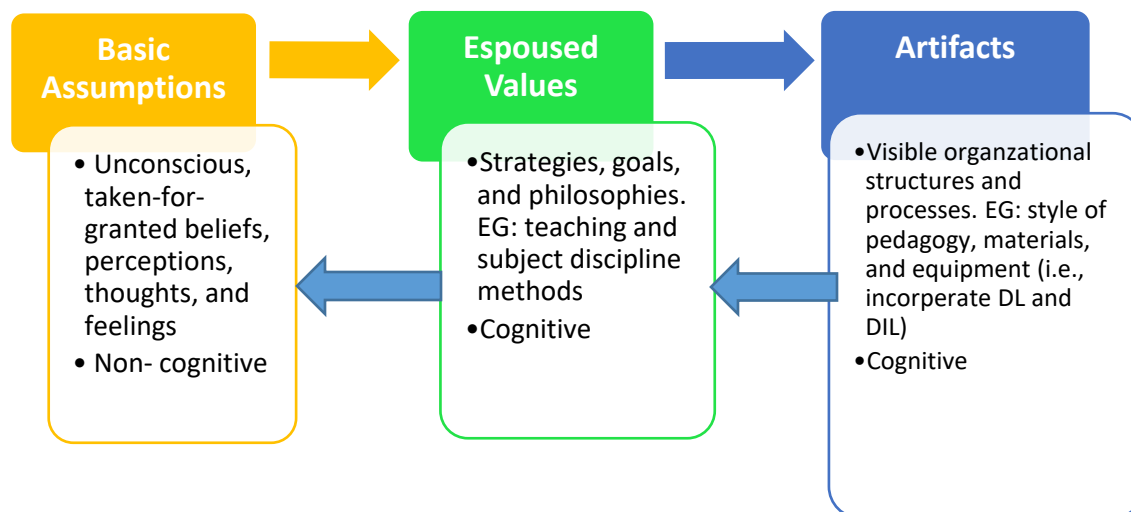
Basic Assumptions

• Unconscious, taken-for-granted beliefs, perceptions, thoughts, and feelings
• Non- cognitive

Espoused Values

•Strategies, goals, and philosophies. EG: teaching and subject discipline methods
•Cognitive

Artifacts

•Visible organzational structures and processes. EG: style of pedagogy, materials, and equipment (i.e., incorperate DL and DIL)
•Cognitive